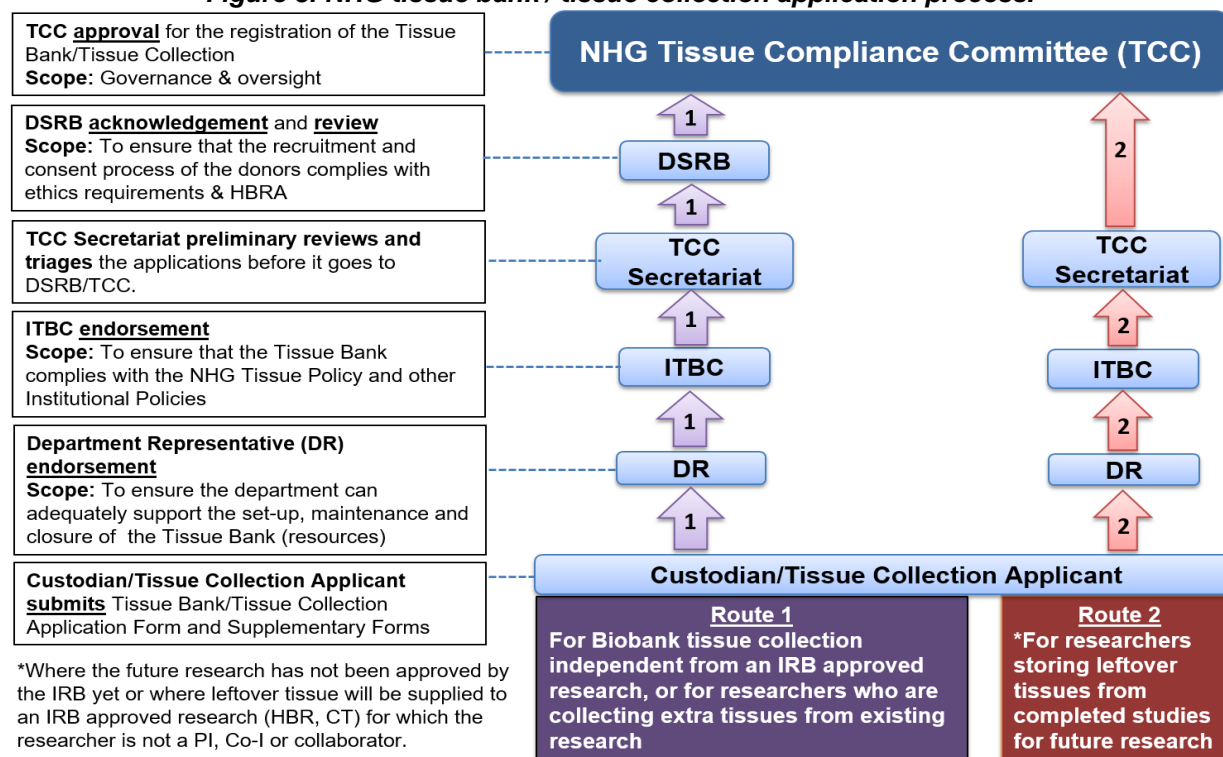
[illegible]

TCC approval for the registration of the Tissue Bank/Tissue Collection
Scope: Governance & oversight

DSRB acknowledgement and review
Scope: To ensure that the recruitment and consent process of the donors complies with ethics requirements & HBRA

TCC Secretariat preliminary reviews and triages the applications before it goes to DSRB/TCC.

ITBC endorsement
Scope: To ensure that the Tissue Bank complies with the NHG Tissue Policy and other Institutional Policies

Department Representative (DR) endorsement
Scope: To ensure the department can adequately support the set-up, maintenance and closure of the Tissue Bank (resources)

Custodian/Tissue Collection Applicant submits Tissue Bank/Tissue Collection Application Form and Supplementary Forms

*Where the future research has not been approved by the IRB yet or where leftover tissue will be supplied to an IRB approved research (HBR, CT) for which the researcher is not a PI, Co-I or collaborator.

NHG Tissue Compliance Committee (TCC)

1

DSRB

1

TCC Secretariat

1

ITBC

1

DR

1

2

TCC Secretariat

2

ITBC

2

DR

2

Custodian/Tissue Collection Applicant

Route 1
For Biobank tissue collection independent from an IRB approved research, or for researchers who are collecting extra tissues from existing research

Route 2
*For researchers storing leftover tissues from completed studies for future research